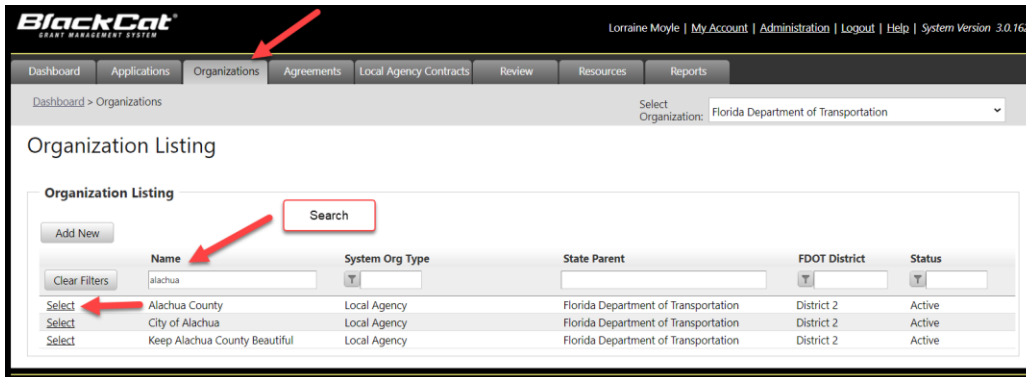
BlackCat®
GRANT MANAGEMENT SYSTEM

Lorraine Moyle | My Account | Administration | Logout | Help | System Version 3.0.16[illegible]

Dashboard | Applications | Organizations | Agreements | Local Agency Contracts | Review | Resources | Reports

Dashboard > Organizations

Select Organization: Florida Department of Transportation

Organization Listing

Organization Listing

Search

Add New

| | Name | System Org Type | State Parent | FDOT District | Status |
|---|---|---|---|---|---|
| Clear Filters | alachua | | | | |
| Select | Alachua County | Local Agency | Florida Department of Transportation | District 2 | Active |
| Select | City of Alachua | Local Agency | Florida Department of Transportation | District 2 | Active |
| Select | Keep Alachua County Beautiful | Local Agency | Florida Department of Transportation | District 2 | Active |